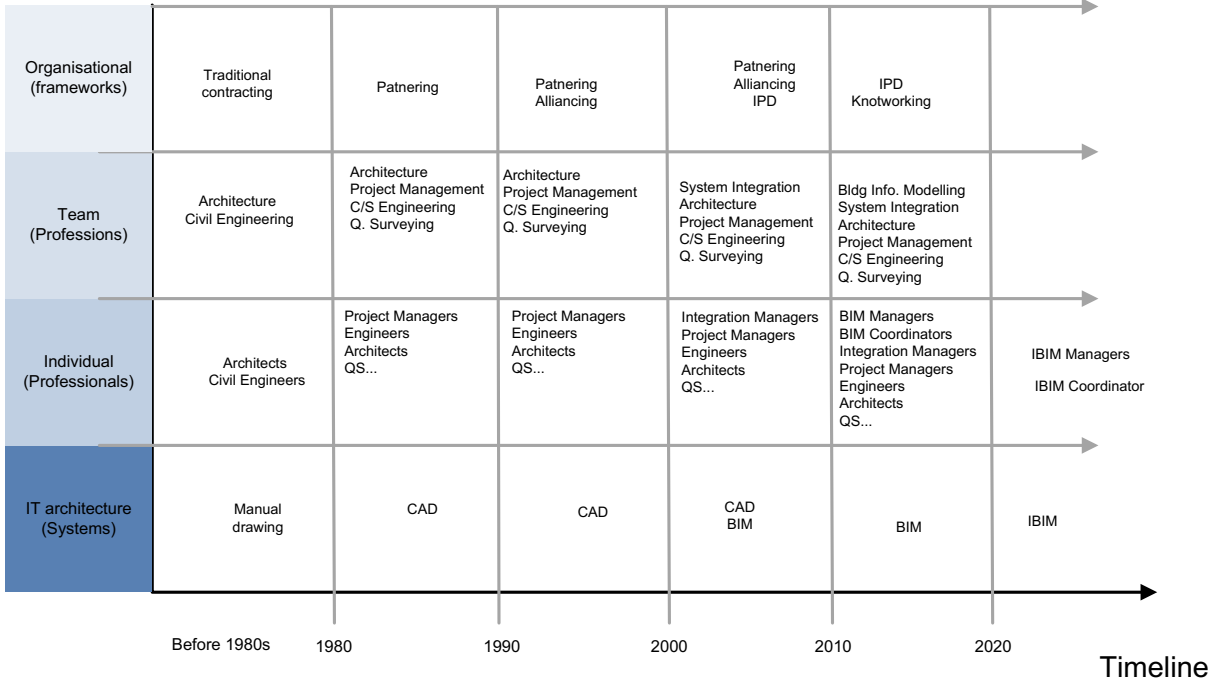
| | | | | | | |
|---|---|---|---|---|---|---|
| Organisational (frameworks) | Traditional contracting | Patnering | Patnering Alliancing | Patnering Alliancing IPD | IPD Knotworking | |
| Team (Professions) | Architecture Civil Engineering | Architecture Project Management C/S Engineering Q. Surveying | Architecture Project Management C/S Engineering Q. Surveying | System Integration Architecture Project Management C/S Engineering Q. Surveying | Bldg Info. Modelling System Integration Architecture Project Management C/S Engineering Q. Surveying | |
| Individual (Professionals) | Architects Civil Engineers | Project Managers Engineers Architects QS... | Project Managers Engineers Architects QS... | Integration Managers Project Managers Engineers Architects QS... | BIM Managers BIM Coordinators Integration Managers Project Managers Engineers Architects QS... | IBIM Managers IBIM Coordinator |
| IT architecture (Systems) | Manual drawing | CAD | CAD | CAD BIM | BIM | IBIM |

Before 1980s 1980 1990 2000 2010 2020

Timeline